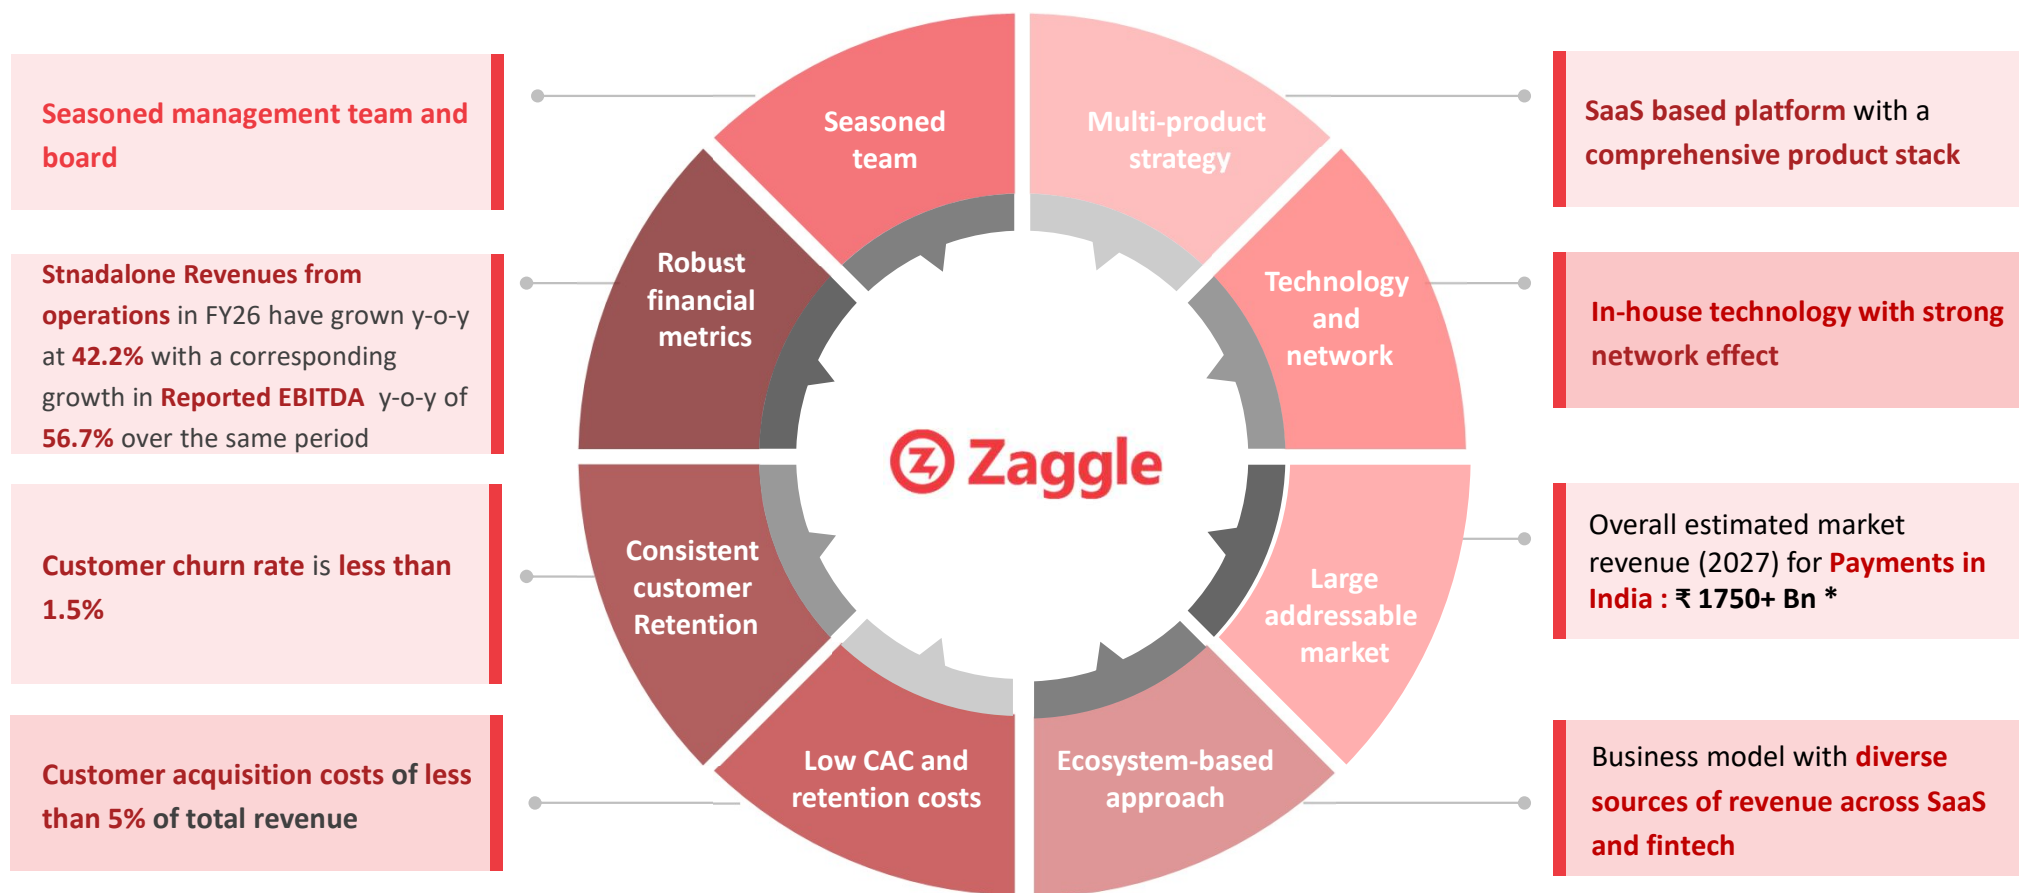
Seasoned management team and board

Stnadalone Revenues from operations in FY26 have grown y-o-y at 42.2% with a corresponding growth in Reported EBITDA y-o-y of 56.7% over the same period

Customer churn rate is less than 1.5%

Customer acquisition costs of less than 5% of total revenue

Seasoned team

Multi-product strategy

Robust financial metrics

Technology and network

Zaggle

Consistent customer Retention

Large addressable market

Low CAC and retention costs

Ecosystem-based approach

SaaS based platform with a comprehensive product stack

In-house technology with strong network effect

Overall estimated market revenue (2027) for Payments in India : ₹ 1750+ Bn *

Business model with diverse sources of revenue across SaaS and fintech